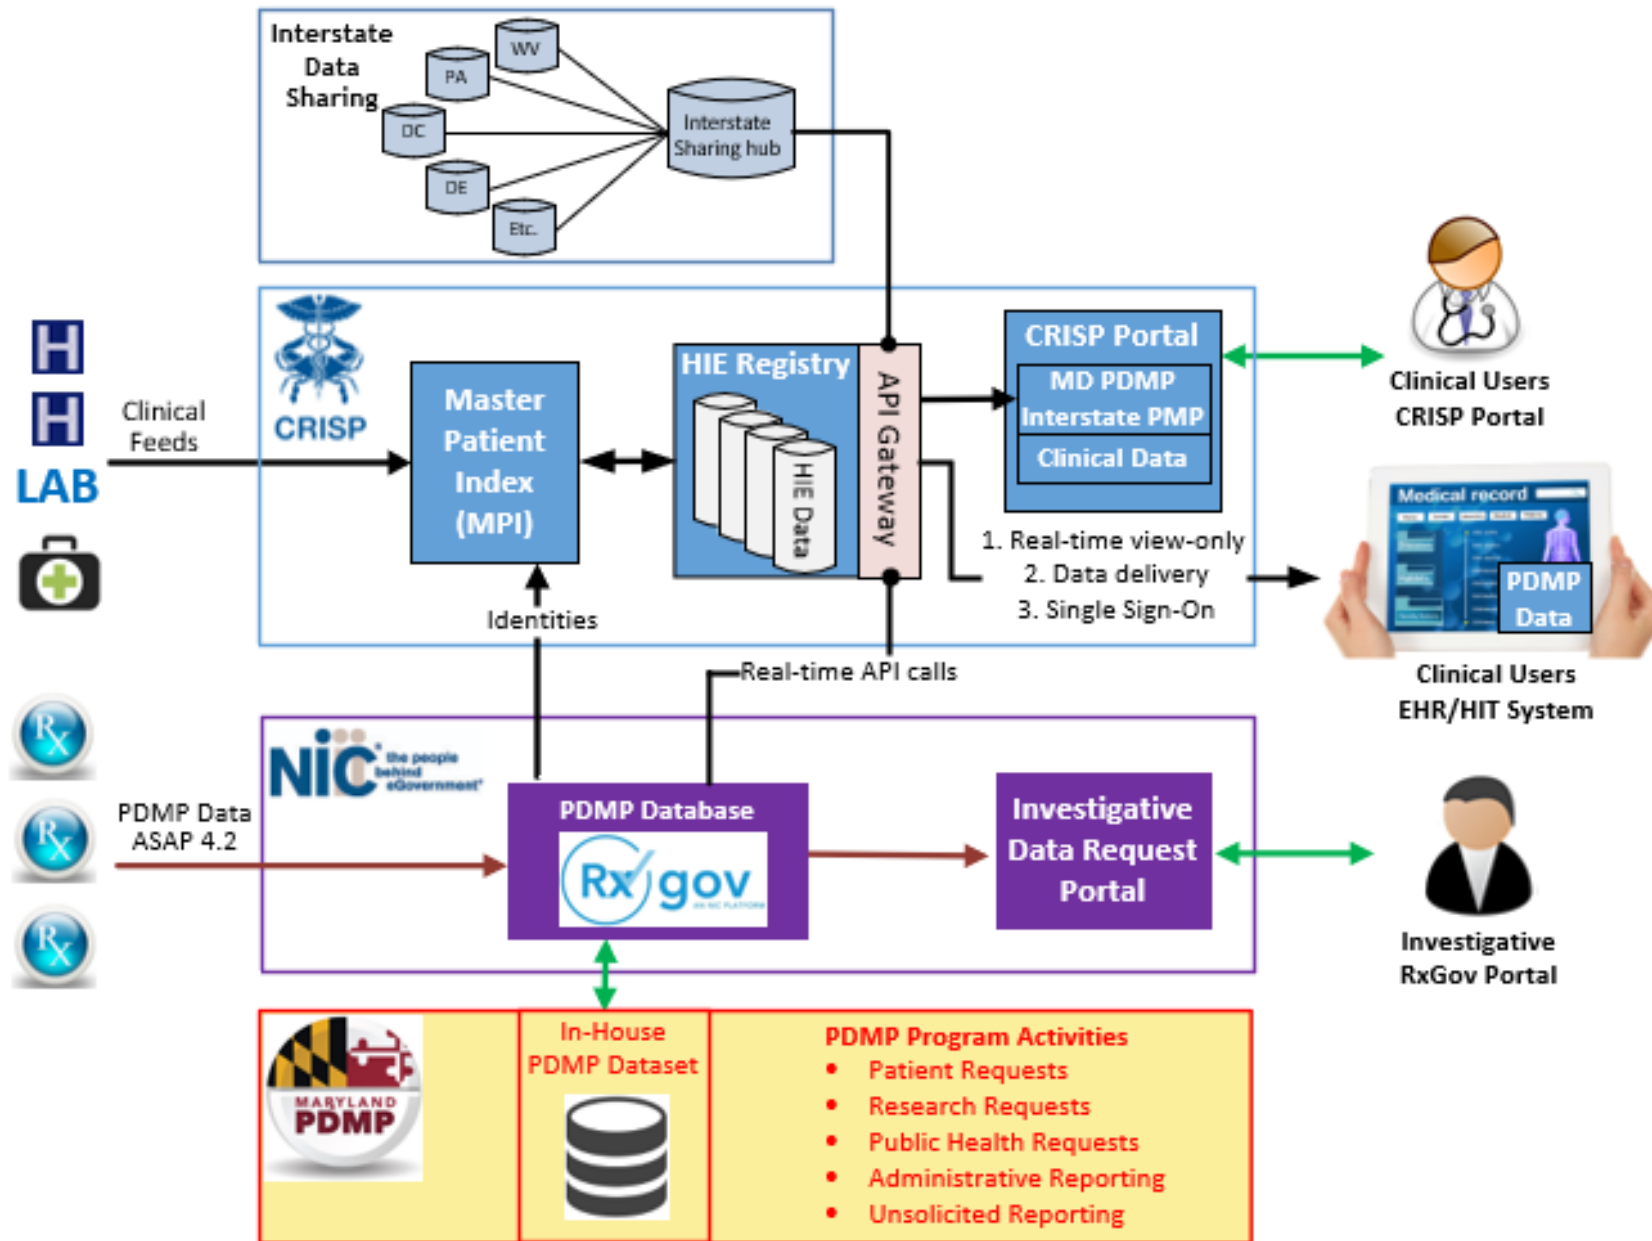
Interstate Data Sharing

WV

PA

DC

DE

Etc.

Interstate Sharing hub

H

H

LAB

Clinical Feeds

CRISP

Master Patient Index (MPI)

HIE Registry

HIE Data

API Gateway

CRISP Portal

MD PDMP Interstate PMP

Clinical Data

Clinical Users CRISP Portal

Medical record

PDMP Data

1. Real-time view-only
2. Data delivery
3. Single Sign-On

Clinical Users EHR/HIT System

Identities

Real-time API calls

Rx

Rx

Rx

PDMP Data ASAP 4.2

NIC the people behind eGovernment

PDMP Database

Rx gov

Investigative Data Request Portal

Investigative RxGov Portal

MARYLAND PDMP

In-House PDMP Dataset

PDMP Program Activities
- Patient Requests
- Research Requests
- Public Health Requests
- Administrative Reporting
- Unsolicited Reporting